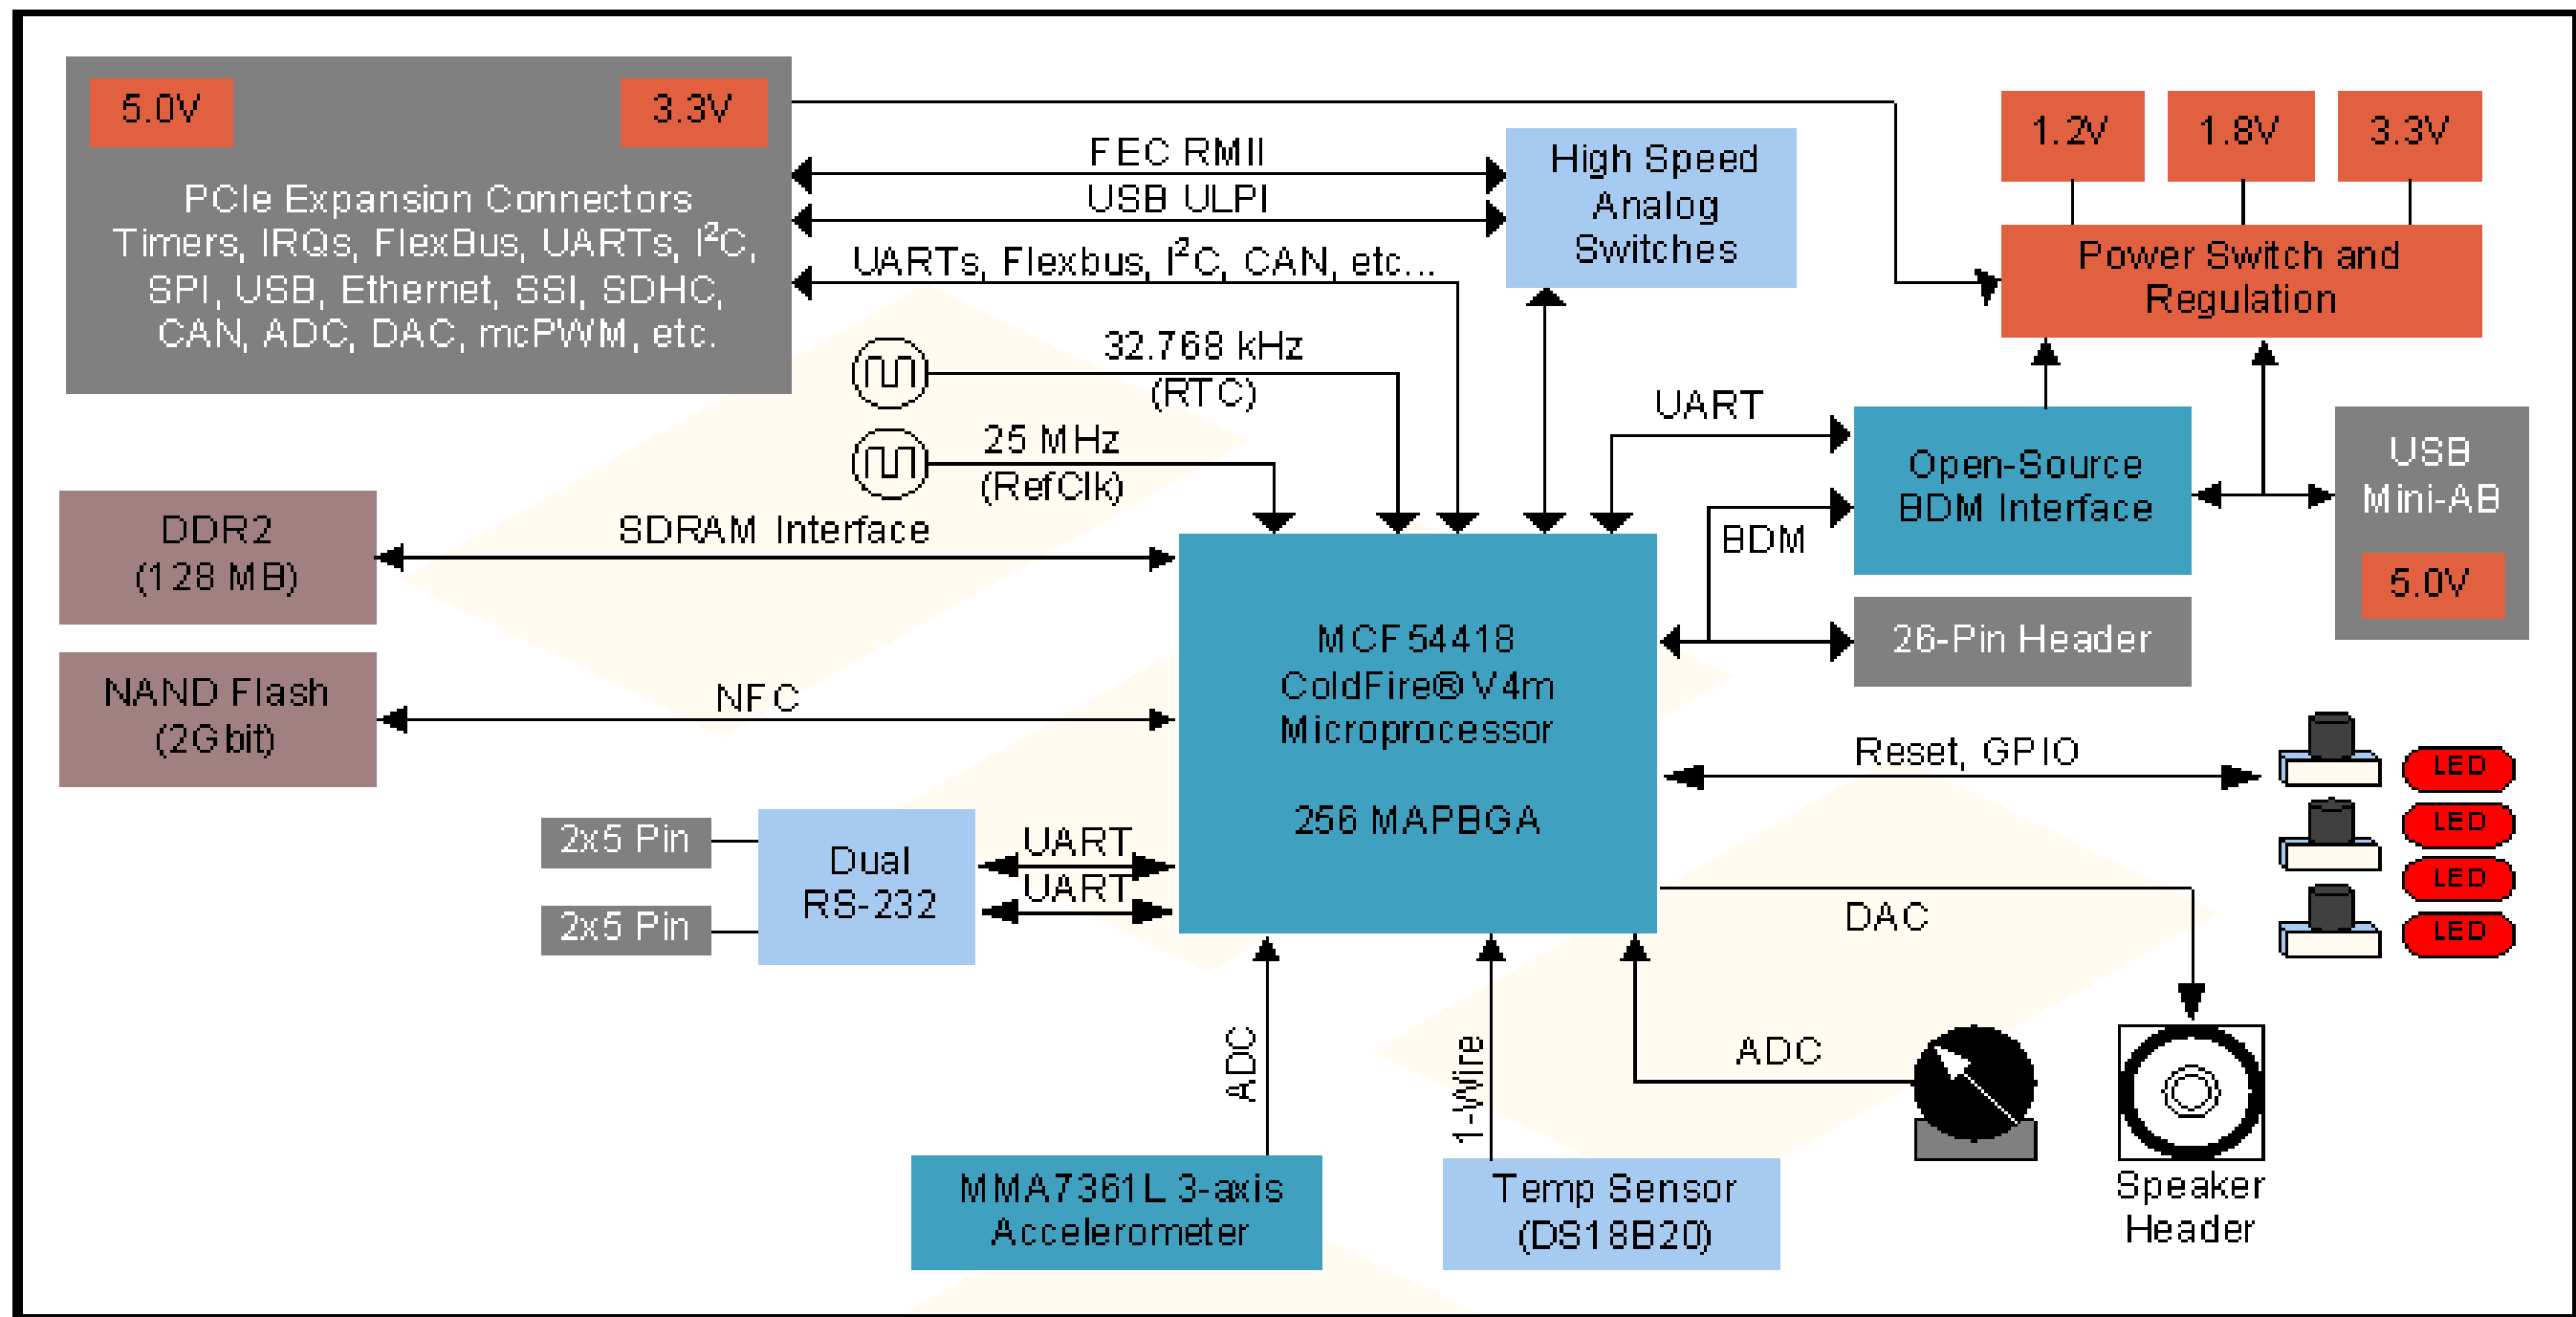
5.0V

3.3V

PCIe Expansion Connectors
Timers, IRQs, FlexBus, UARTs, I$^2$C, SPI, USB, Ethernet, SSI, SDHC, CAN, ADC, DAC, mcPWM, etc.

FEC RMII

USB ULPI

UARTs, Flexbus, I$^2$C, CAN, etc...

High Speed Analog Switches

1.2V

1.8V

3.3V

Power Switch and Regulation

32.768 kHz (RTC)

25 MHz (RefClk)

UART

Open-Source BDM Interface

USB Mini-AB

5.0V

DDR2 (128 MB)

SDRAM Interface

BDM

MCF54418 ColdFire® V4m Microprocessor

256 MAPBGA

26-Pin Header

NAND Flash (2Gbit)

NFC

Reset, GPIO

LED

LED

LED

LED

2x5 Pin

2x5 Pin

Dual RS-232

UART

UART

DAC

ADC

1-Wire

ADC

MMA7361L 3-axis Accelerometer

Temp Sensor (DS18B20)

Speaker Header